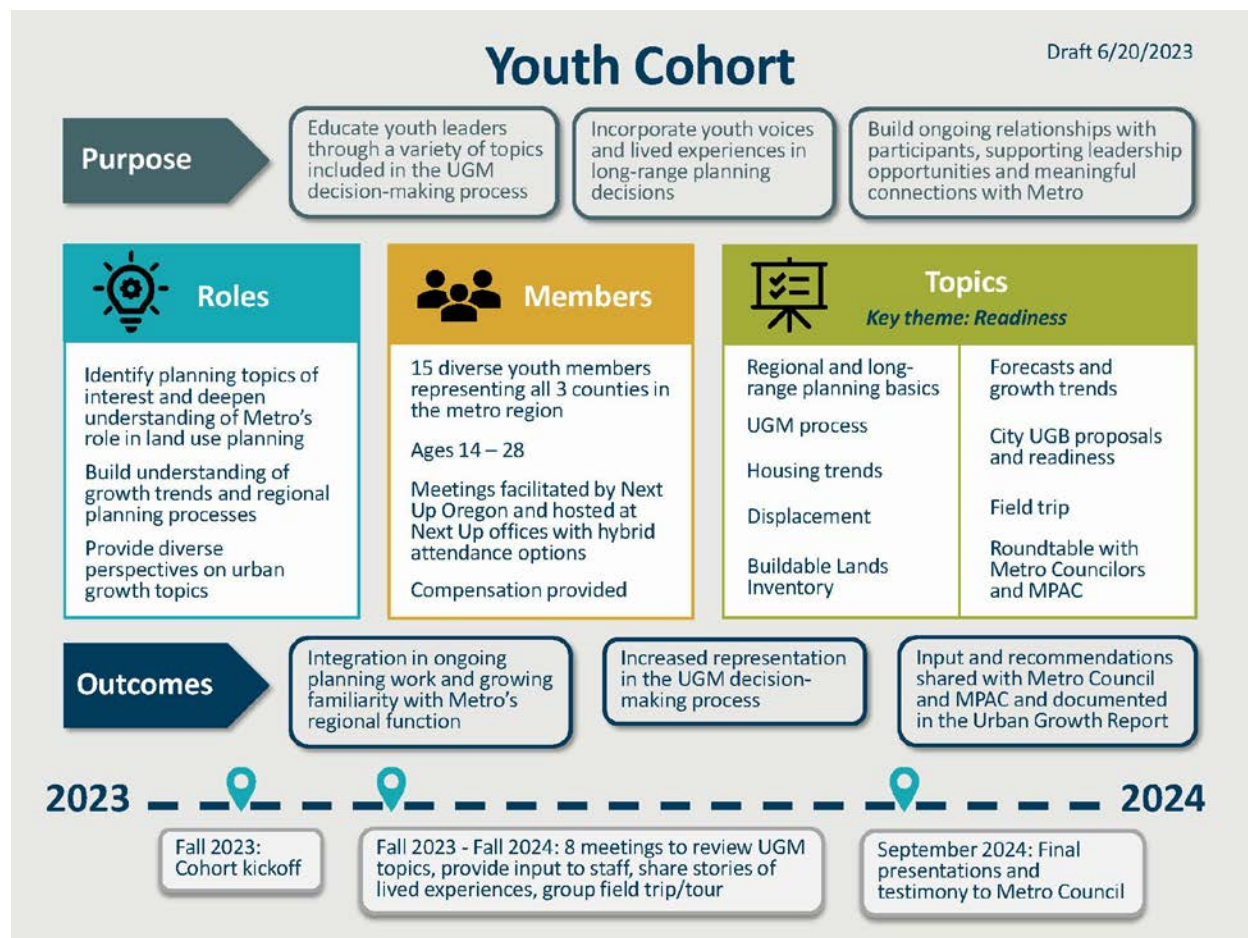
Youth Cohort

Draft 6/20/2023

Purpose

Educate youth leaders through a variety of topics included in the UGM decision-making process

Incorporate youth voices and lived experiences in long-range planning decisions

Build ongoing relationships with participants, supporting leadership opportunities and meaningful connections with Metro

Roles

Identify planning topics of interest and deepen understanding of Metro's role in land use planning

Build understanding of growth trends and regional planning processes

Provide diverse perspectives on urban growth topics

Members

15 diverse youth members representing all 3 counties in the metro region

Ages 14 – 28

Meetings facilitated by Next Up Oregon and hosted at Next Up offices with hybrid attendance options

Compensation provided

Topics

Key theme: Readiness

Regional and long-range planning basics

UGM process

Housing trends

Displacement

Buildable Lands Inventory

Forecasts and growth trends

City UGB proposals and readiness

Field trip

Roundtable with Metro Councilors and MPAC

Outcomes

Integration in ongoing planning work and growing familiarity with Metro's regional function

Increased representation in the UGM decision-making process

Input and recommendations shared with Metro Council and MPAC and documented in the Urban Growth Report

2023

2024

Fall 2023: Cohort kickoff

Fall 2023 - Fall 2024: 8 meetings to review UGM topics, provide input to staff, share stories of lived experiences, group field trip/tour

September 2024: Final presentations and testimony to Metro Council